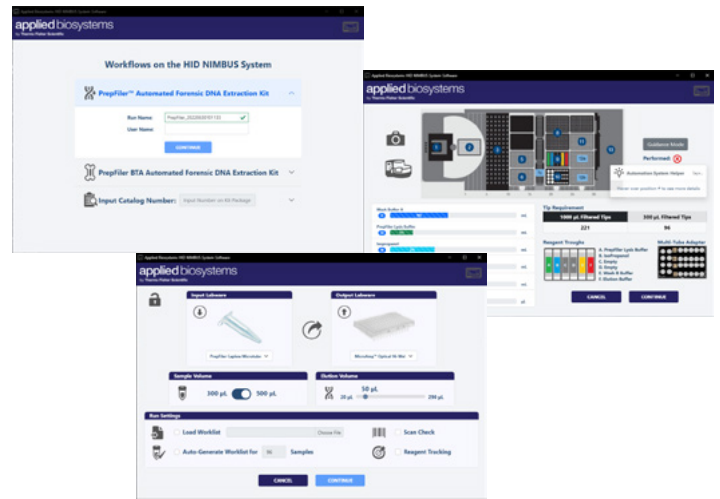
Applied Biosystems HID NIMBUS System Software

applied biosystems
by Thermo Fisher Scientific

Workflows on the HID NIMBUS System

PrepFiler™ Automated Forensic DNA Extraction Kit

Run Name: PrepFiler_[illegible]

User Name:

CONTINUE

PrepFiler BTA Automated Forensic DNA Extraction Kit

Input Catalog Number: Input Number on Kit Package

applied biosystems
by Thermo Fisher Scientific

Guidance Mode

Performed:

Automation System Helper

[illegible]

Wash Buffer A

PrepFiler Lysis Buffer

Isopropanol

Tip Requirement

| 1000 µL Filtered Tips | 300 µL Filtered Tips |
|---|---|
| 221 | 96 |

Reagent Troughs

A. PrepFiler Lysis Buffer
B. Isopropanol
C. Empty
D. Empty
E. Wash A Buffer
F. Elution Buffer

Multi-Tube Adapter

CANCEL

CONTINUE

Applied Biosystems HID NIMBUS System Software

applied biosystems
by Thermo Fisher Scientific

Input Labware

PrepFiler LySep Microtube

Output Labware

MicroAmp™ Optical 96-Well

Sample Volume

300 µL

500 µL

Elution Volume

50 µL

20 µL

250 µL

Run Settings

Load Worklist

Choose File

Scan Check

Auto-Generate Worklist for 96 Samples

Reagent Tracking

CANCEL

CONTINUE